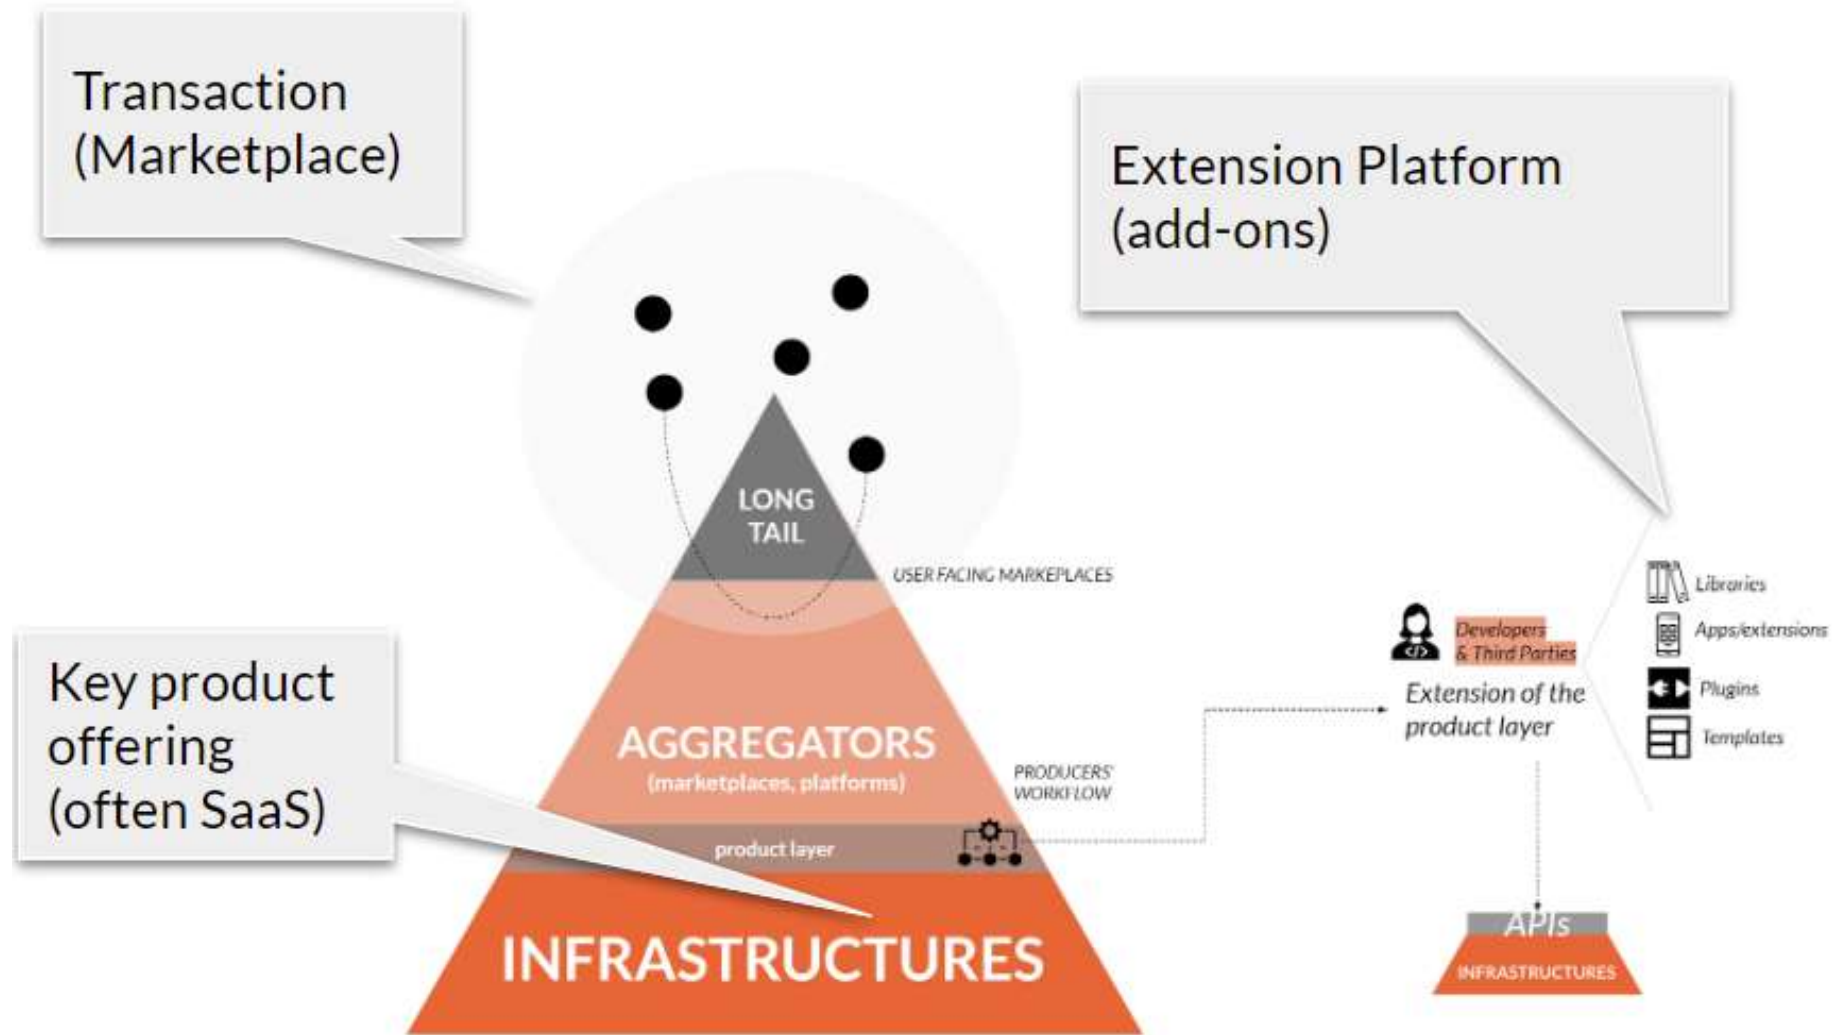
Transaction (Marketplace)

Extension Platform (add-ons)

LONG TAIL

USER FACING MARKEPLACES

Developers & Third Parties

Extension of the product layer

Libraries

Apps/extensions

Plugins

Templates

Key product offering (often SaaS)

AGGREGATORS (marketplaces, platforms)

PRODUCERS' WORKFLOW

product layer

INFRASTRUCTURES

APIs

INFRASTRUCTURES